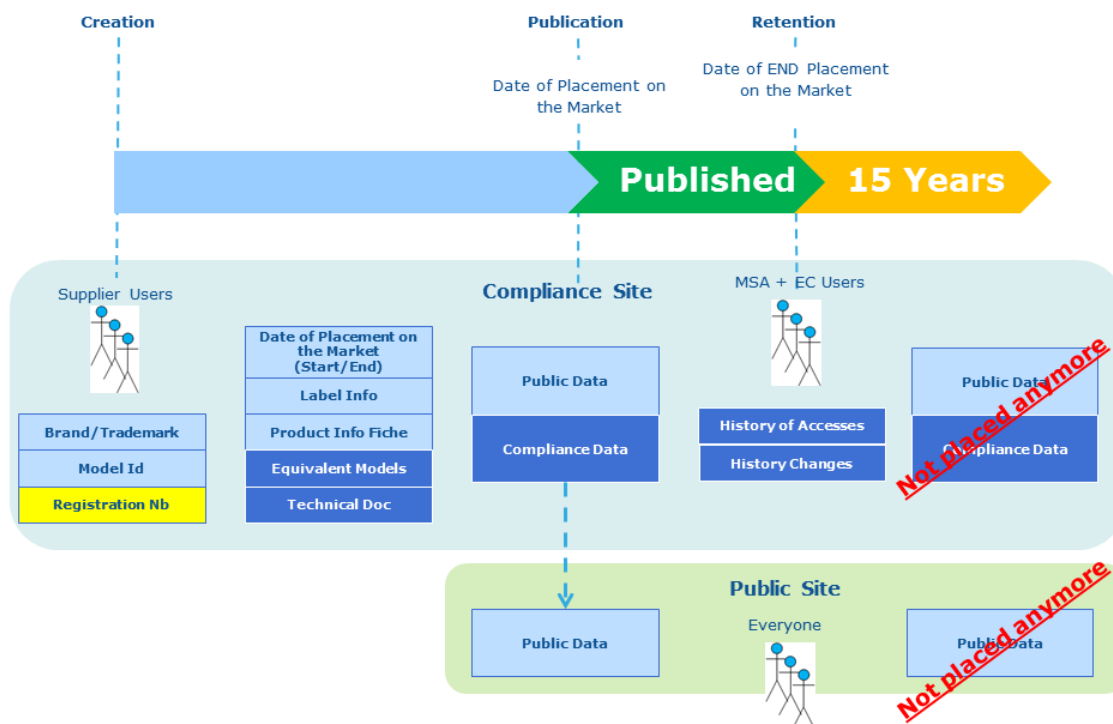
Creation

Publication

Date of Placement on the Market

Retention

Date of END Placement on the Market

Published

15 Years

Supplier Users

Compliance Site

MSA + EC Users

Brand/Trademark

Model Id

Registration Nb

Date of Placement on the Market (Start/End)

Label Info

Product Info Fiche

Equivalent Models

Technical Doc

Public Data

Compliance Data

History of Accesses

History Changes

Public Data

Compliance Data

Not placed anymore

Public Site

Public Data

Everyone

Public Data

Not placed anymore